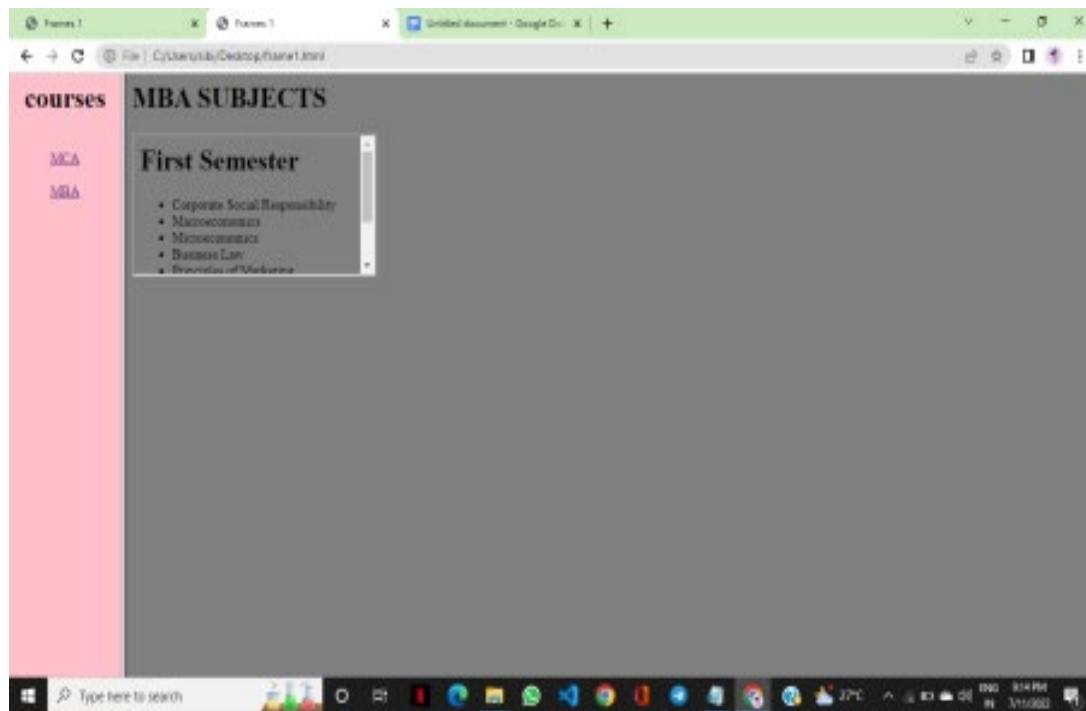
Frames 1 × Frames 1 × Untitled document - Google Do × +

File | C:/Users/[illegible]/Desktop/frame1.html

courses

MCA

MBA

MBA SUBJECTS

First Semester

- Corporate Social Responsibility
- Macroeconomics
- Microeconomics
- Business Law
- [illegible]

Type here to search

27°C

ENG IN

8:14 PM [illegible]